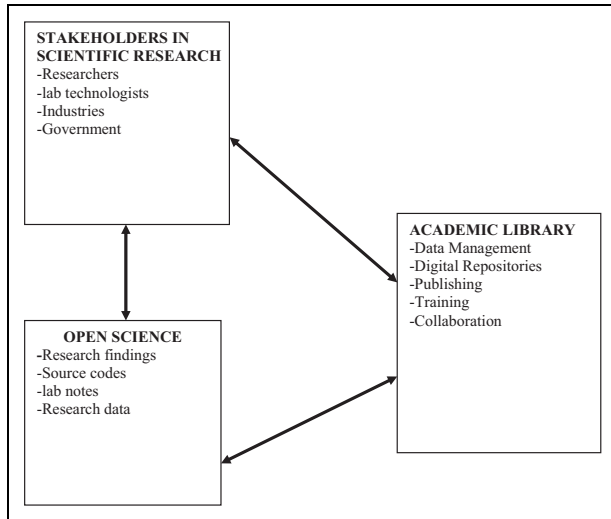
STAKEHOLDERS IN SCIENTIFIC RESEARCH
-Researchers
-lab technologists
-Industries
-Government

ACADEMIC LIBRARY
-Data Management
-Digital Repositories
-Publishing
-Training
-Collaboration

OPEN SCIENCE
-Research findings
-Source codes
-lab notes
-Research data